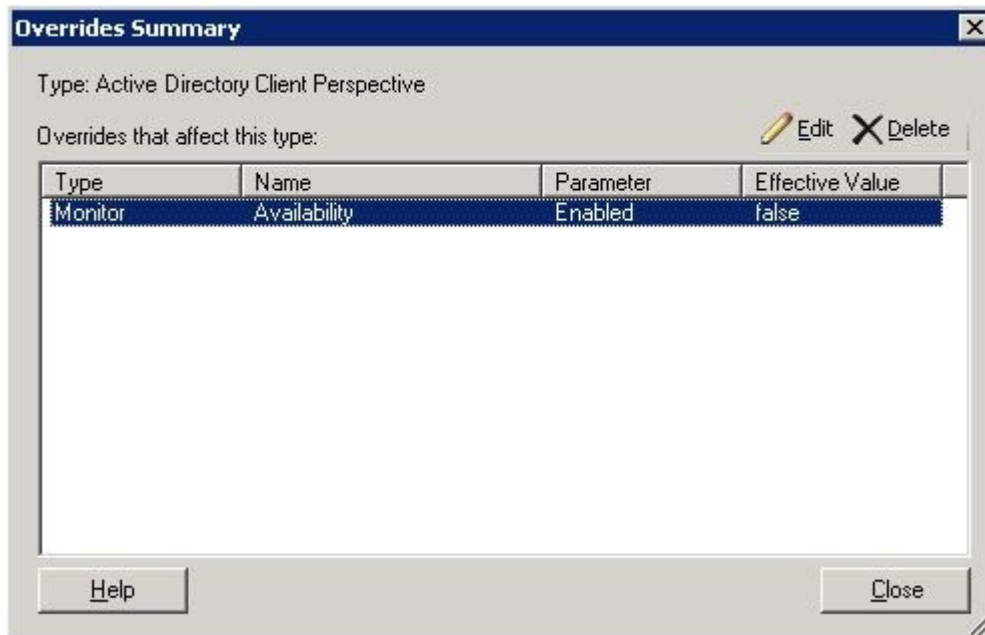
Overrides Summary

Type: Active Directory Client Perspective

Overrides that affect this type:

Edit Delete

| Type | Name | Parameter | Effective Value |
|---|---|---|---|
| Monitor | Availability | Enabled | false |

Help

Close